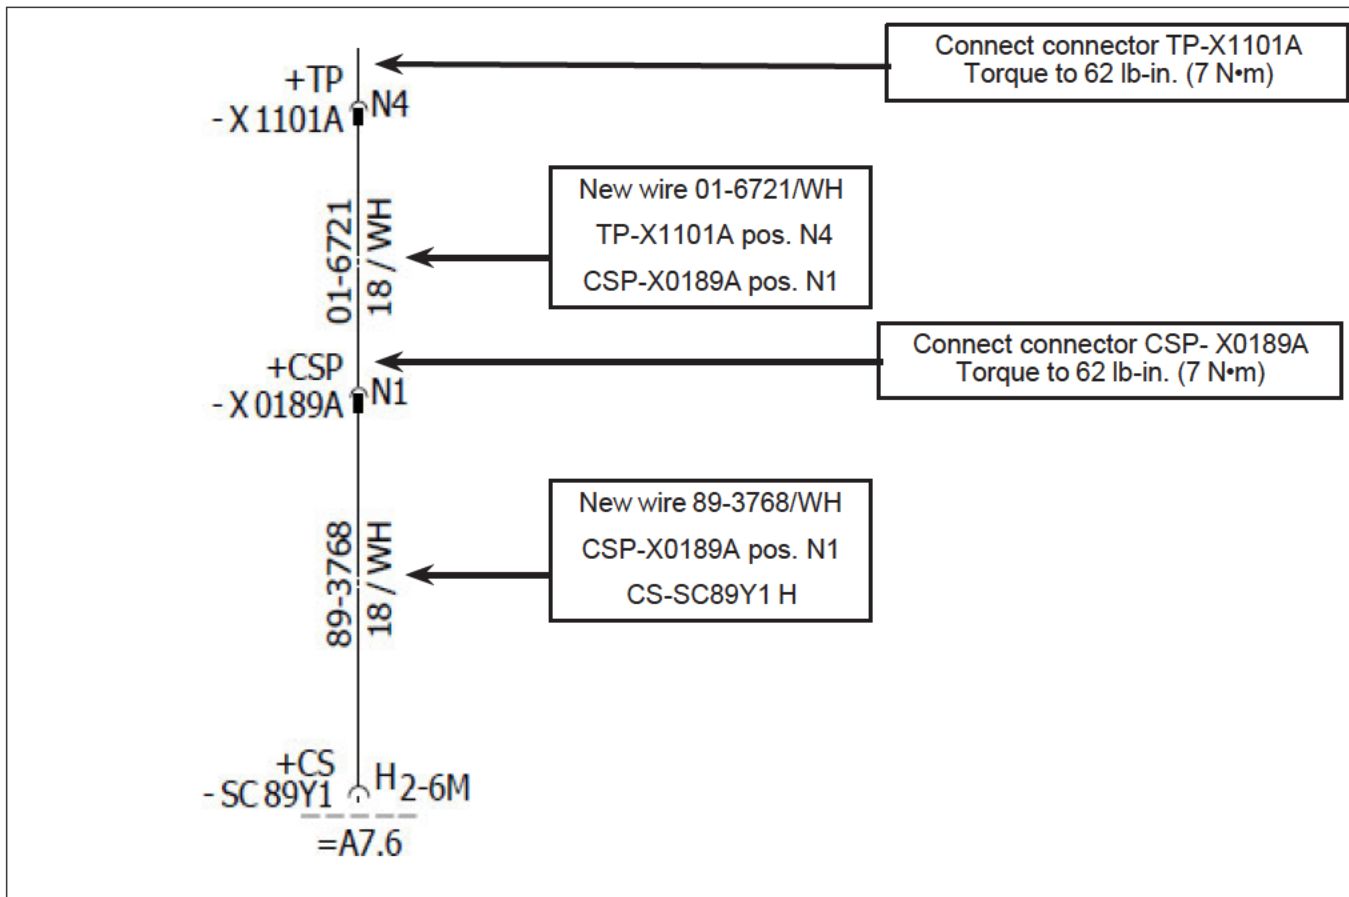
+TP
- X 1101A N4

Connect connector TP-X1101A
Torque to 62 lb-in. (7 N•m)

01-6721
18 / WH

New wire 01-6721/WH
TP-X1101A pos. N4
CSP-X0189A pos. N1

+CSP
- X 0189A N1

Connect connector CSP- X0189A
Torque to 62 lb-in. (7 N•m)

89-3768
18 / WH

New wire 89-3768/WH
CSP-X0189A pos. N1
CS-SC89Y1 H

+CS
- SC 89Y1 H 2-6M
=A7.6